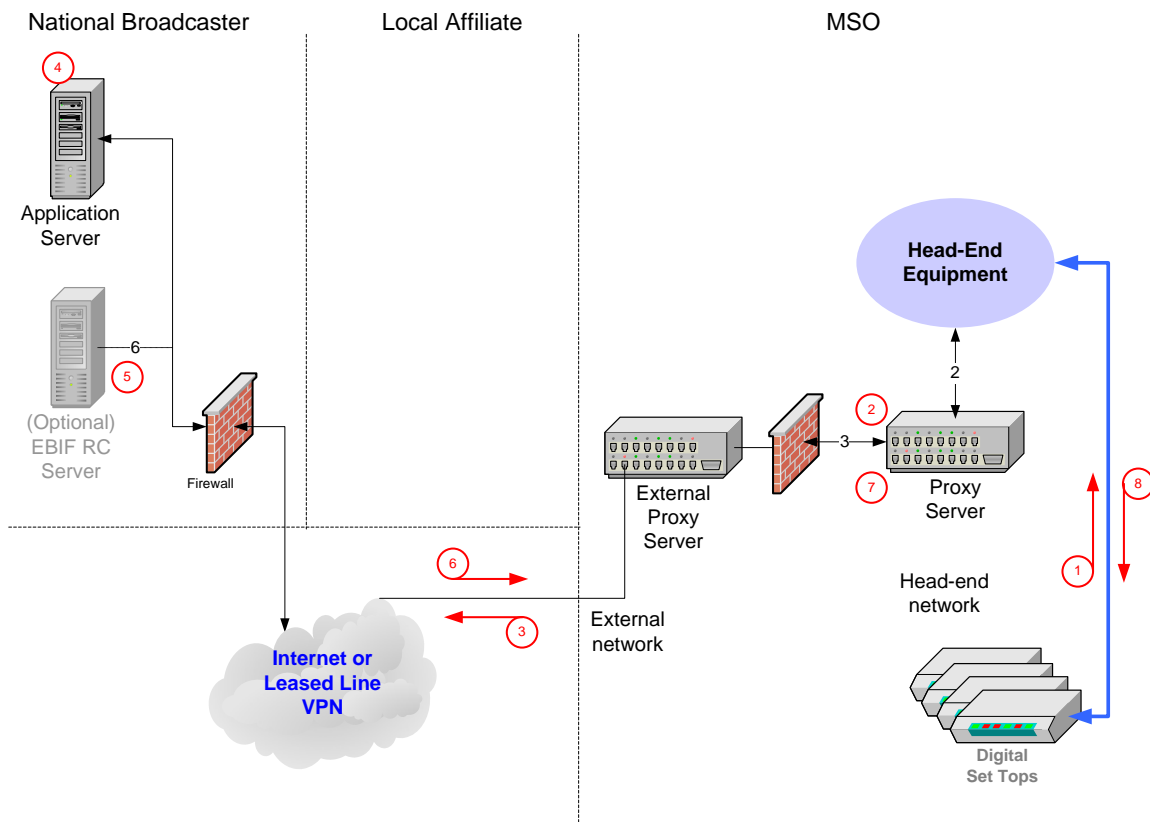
National Broadcaster

Local Affiliate

MSO

4

Application Server

6

5

(Optional) EBIF RC Server

Firewall

Head-End Equipment

2

2

3

External Proxy Server

7

Proxy Server

8

1

Head-end network

6

3

External network

Internet or Leased Line VPN

Digital Set Tops